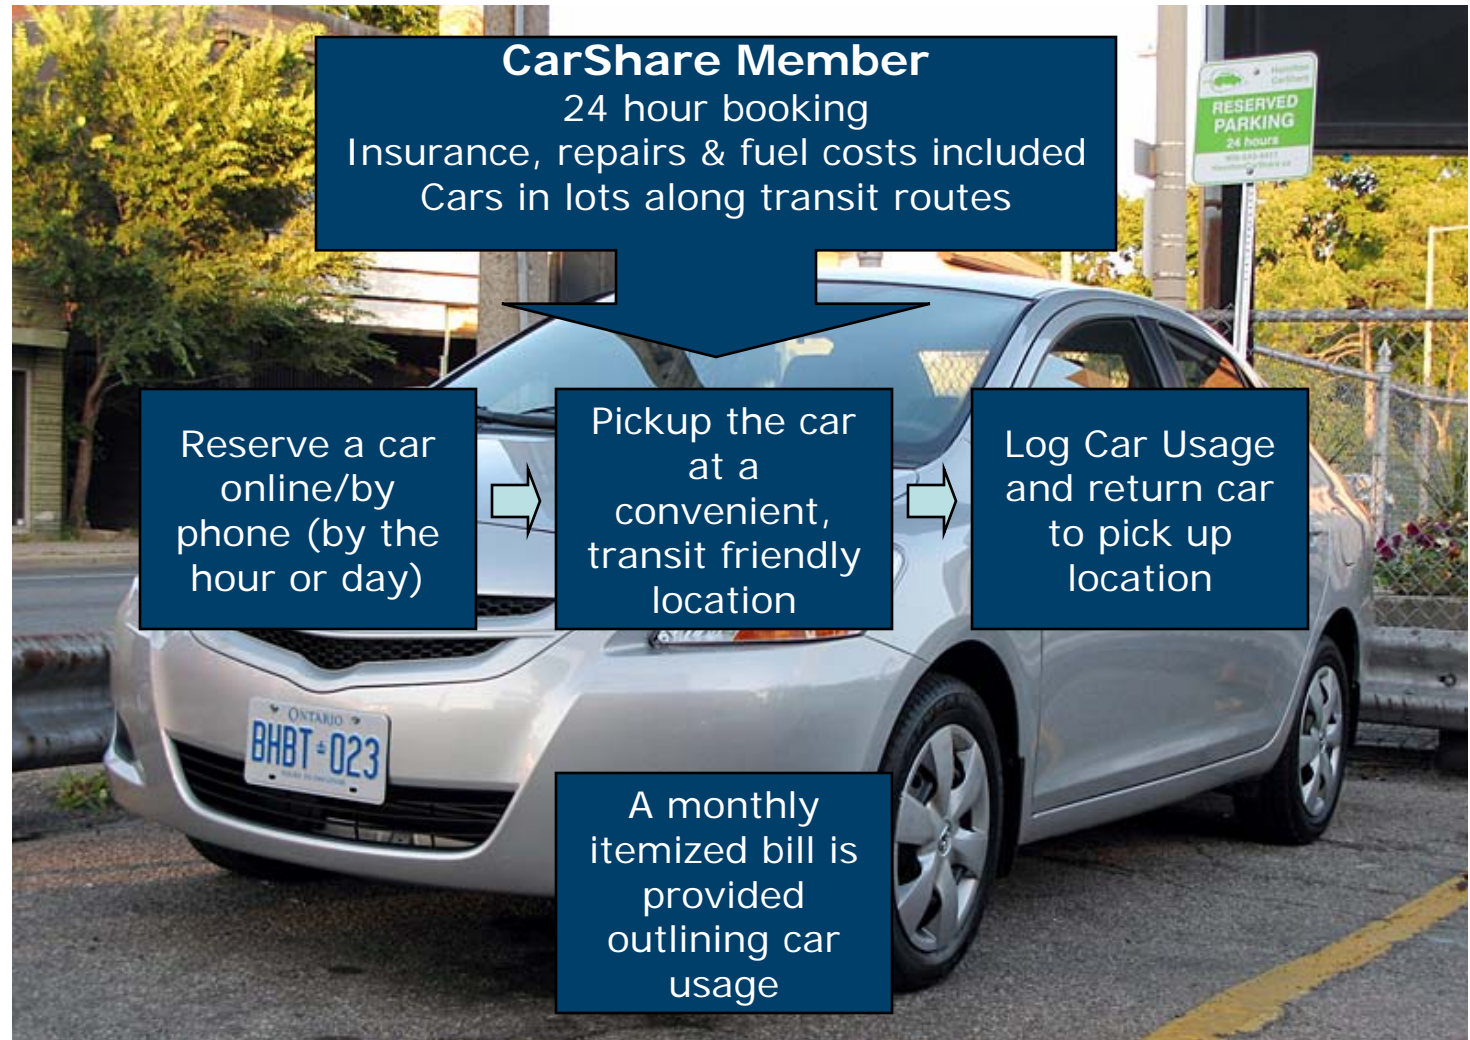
CarShare Member
24 hour booking
Insurance, repairs & fuel costs included
Cars in lots along transit routes

RESERVED PARKING
24 hours

Reserve a car online/by phone (by the hour or day)

Pickup the car at a convenient, transit friendly location

Log Car Usage and return car to pick up location

ONTARIO
BHBT 023

A monthly itemized bill is provided outlining car usage